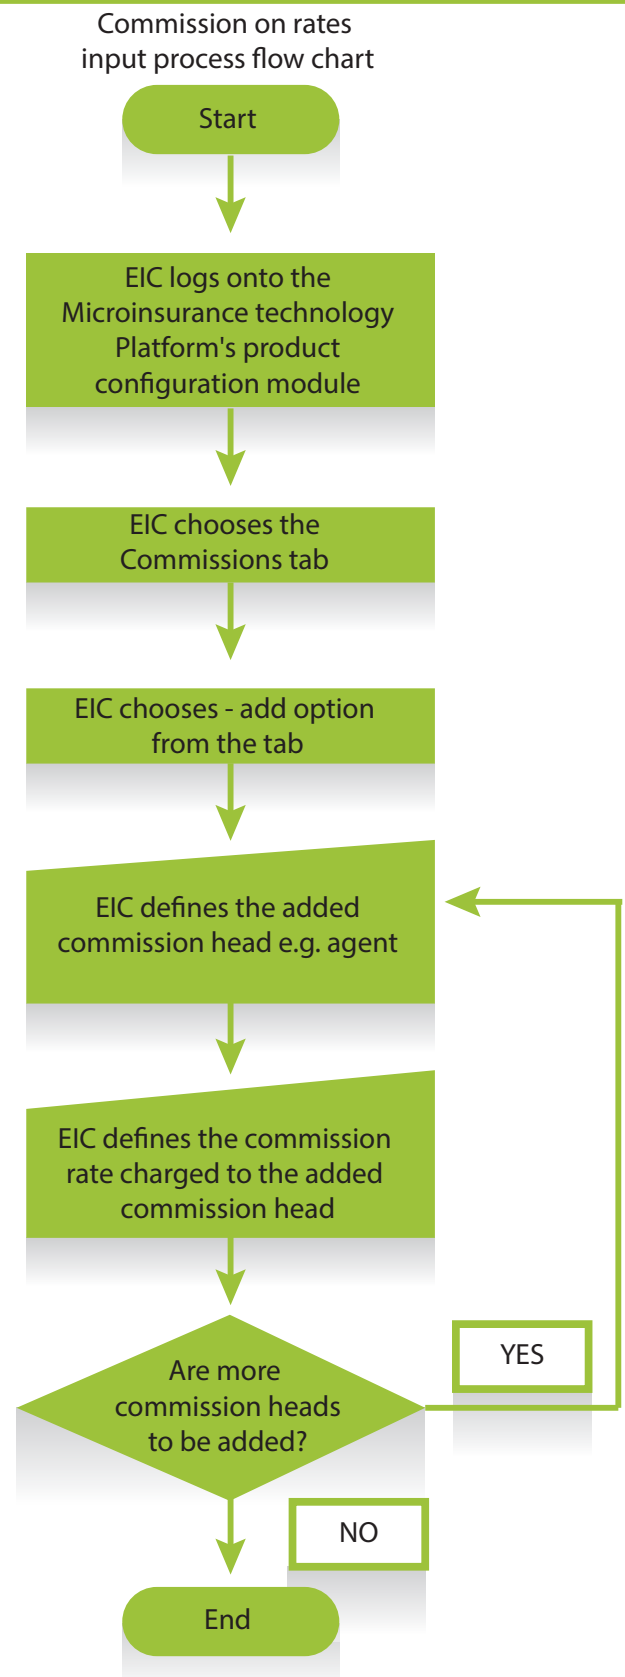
Commission on rates input process flow chart

Start

EIC logs onto the Microinsurance technology Platform's product configuration module

EIC chooses the Commissions tab

EIC chooses - add option from the tab

EIC defines the added commission head e.g. agent

EIC defines the commission rate charged to the added commission head

Are more commission heads to be added?

YES

NO

End